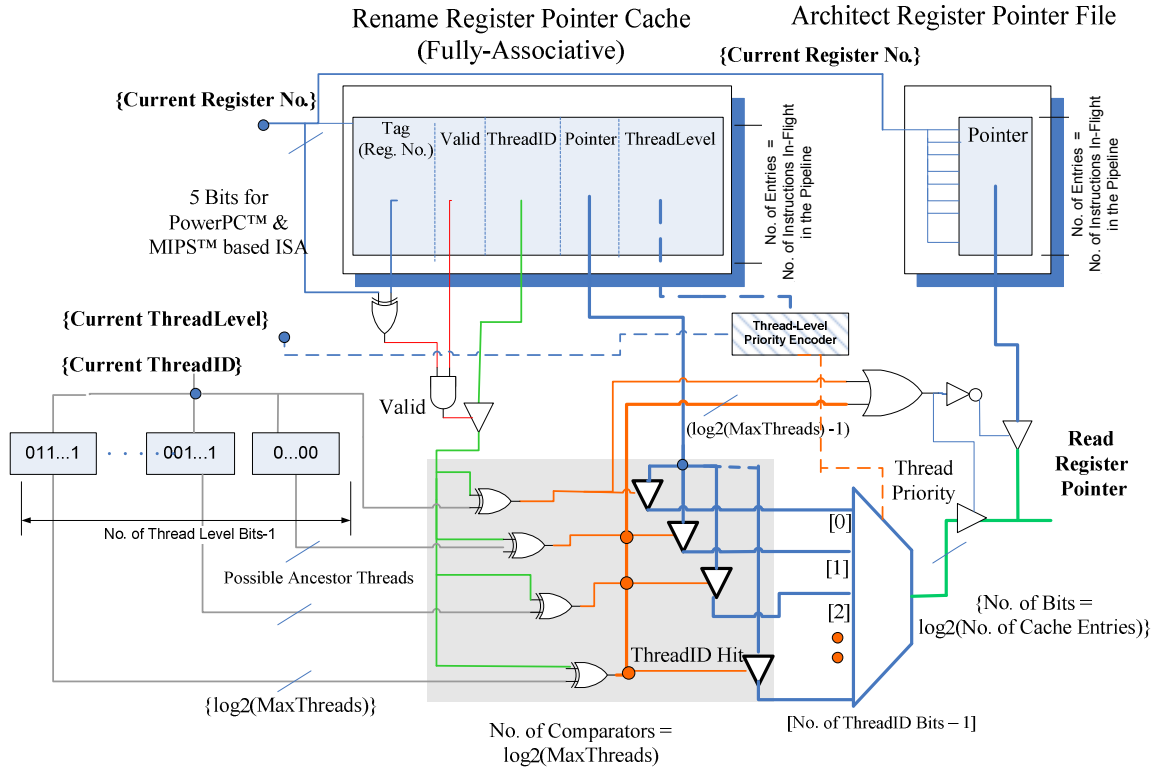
Rename Register Pointer Cache (Fully-Associative)

Architect Register Pointer File

{Current Register No.}

{Current Register No.}

Tag (Reg. No.) | Valid | ThreadID | Pointer | ThreadLevel

No. of Entries = No. of Instructions In-Flight in the Pipeline

Pointer

No. of Entries = No. of Instructions In-Flight in the Pipeline

5 Bits for PowerPC™ & MIPS™ based ISA

{Current ThreadLevel}

Thread-Level Priority Encoder

{Current ThreadID}

Valid

011...1 · · · 001...1 0...00

(log2(MaxThreads) -1)

Read Register Pointer

Thread Priority

No. of Thread Level Bits-1

[0]

[1]

[2]

Possible Ancestor Threads

{No. of Bits = log2(No. of Cache Entries)}

ThreadID Hit

{log2(MaxThreads)}

[No. of ThreadID Bits – 1]

No. of Comparators = log2(MaxThreads)